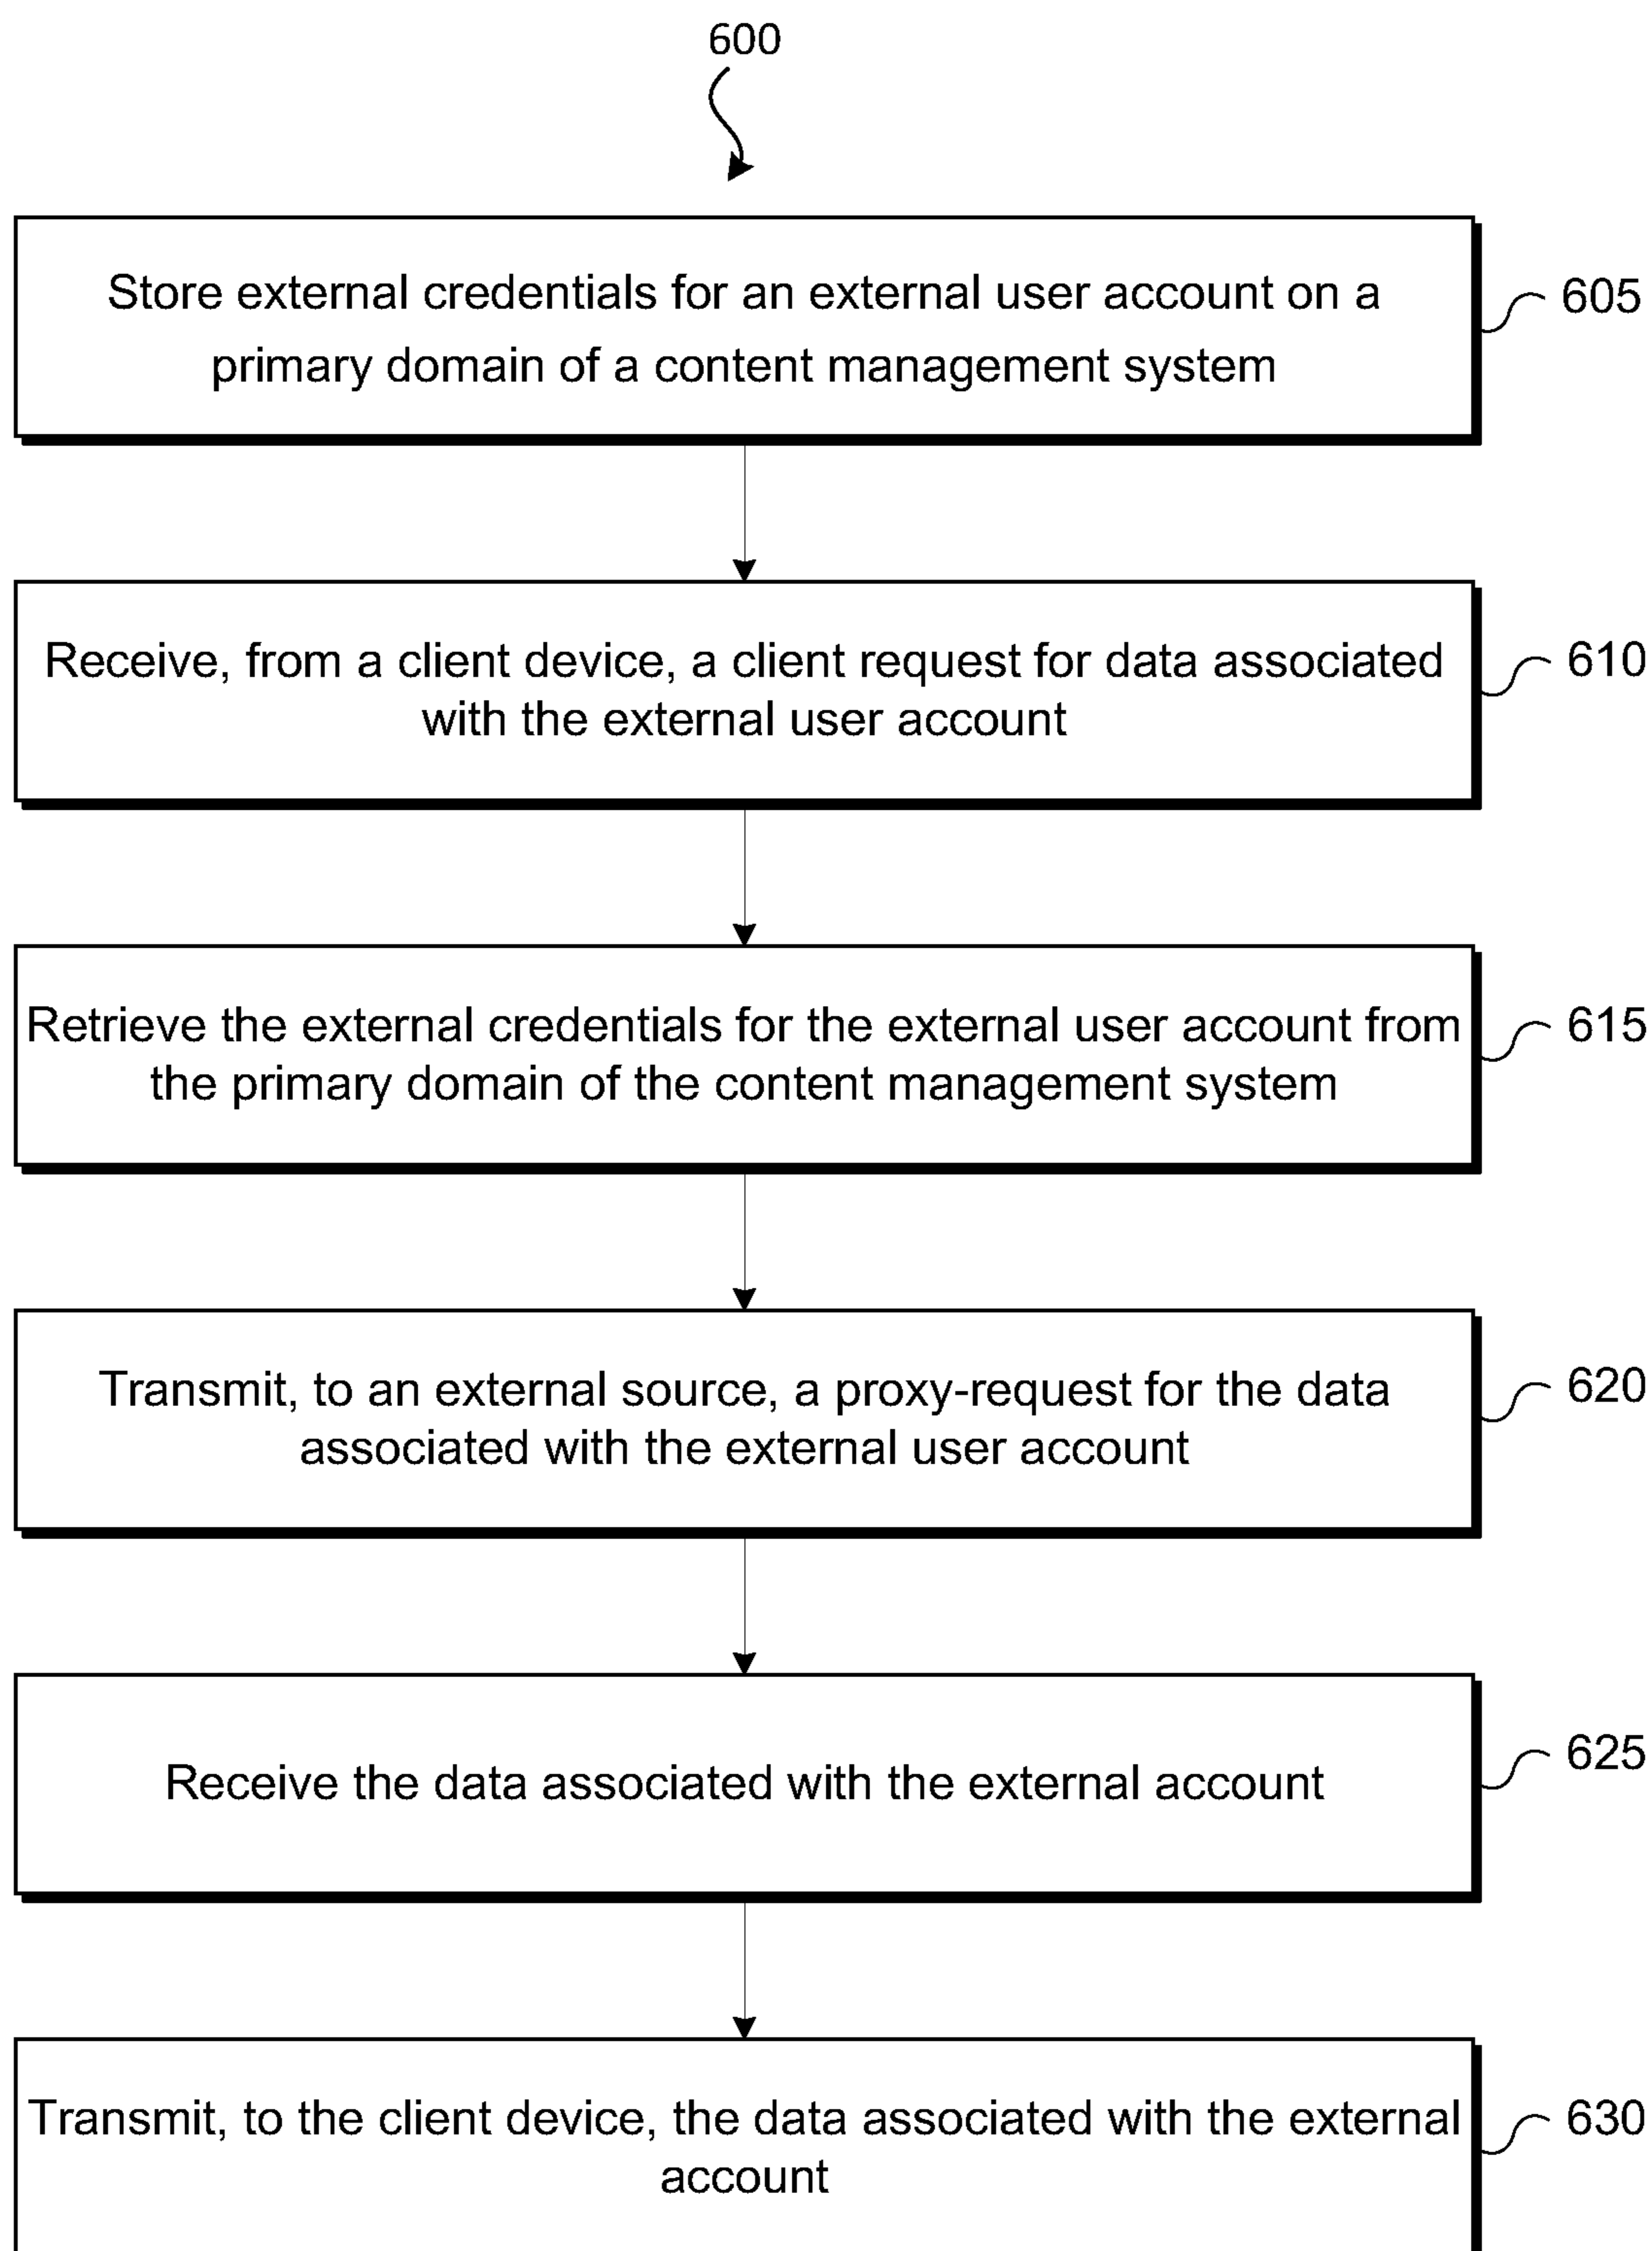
600

Store external credentials for an external user account on a primary domain of a content management system

605

Receive, from a client device, a client request for data associated with the external user account

610

Retrieve the external credentials for the external user account from the primary domain of the content management system

615

Transmit, to an external source, a proxy-request for the data associated with the external user account

620

Receive the data associated with the external account

625

Transmit, to the client device, the data associated with the external account

630